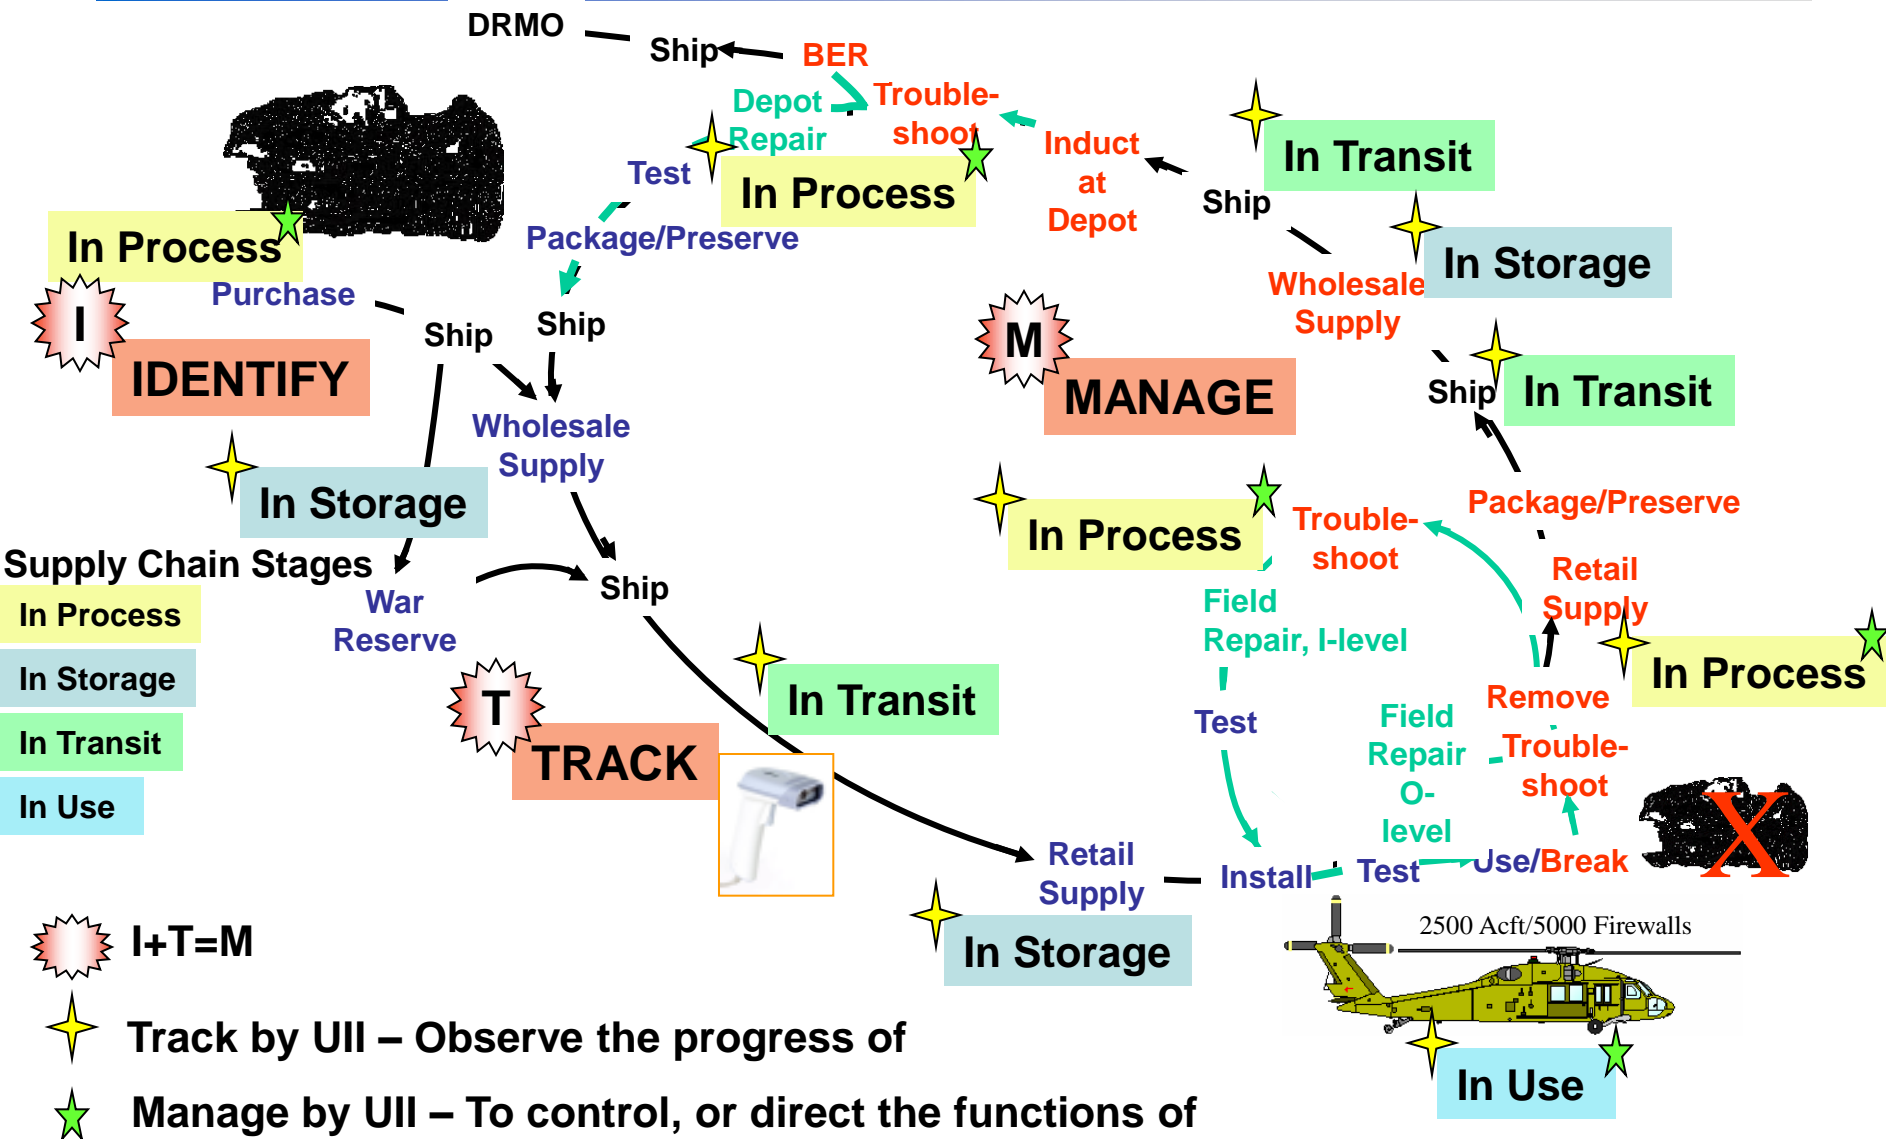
DRMO
Ship
BER
Depot Repair
Trouble-shoot
Induct at Depot
Test
In Process
In Transit
Ship
In Storage
Package/Preserve
In Process
Purchase
Ship
Ship
Wholesale Supply
I
IDENTIFY
M
MANAGE
Ship
In Transit
Wholesale Supply
In Storage
In Process
Trouble-shoot
Package/Preserve
Supply Chain Stages
In Process
In Storage
In Transit
In Use
War Reserve
Ship
Field Repair, I-level
Retail Supply
In Process
T
TRACK
In Transit
Test
Remove
Field Repair O-level
Trouble-shoot
Retail Supply
Install
Test
Use/Break
In Storage
2500 Acft/5000 Firewalls
I+T=M
Track by UII – Observe the progress of
Manage by UII – To control, or direct the functions of
In Use